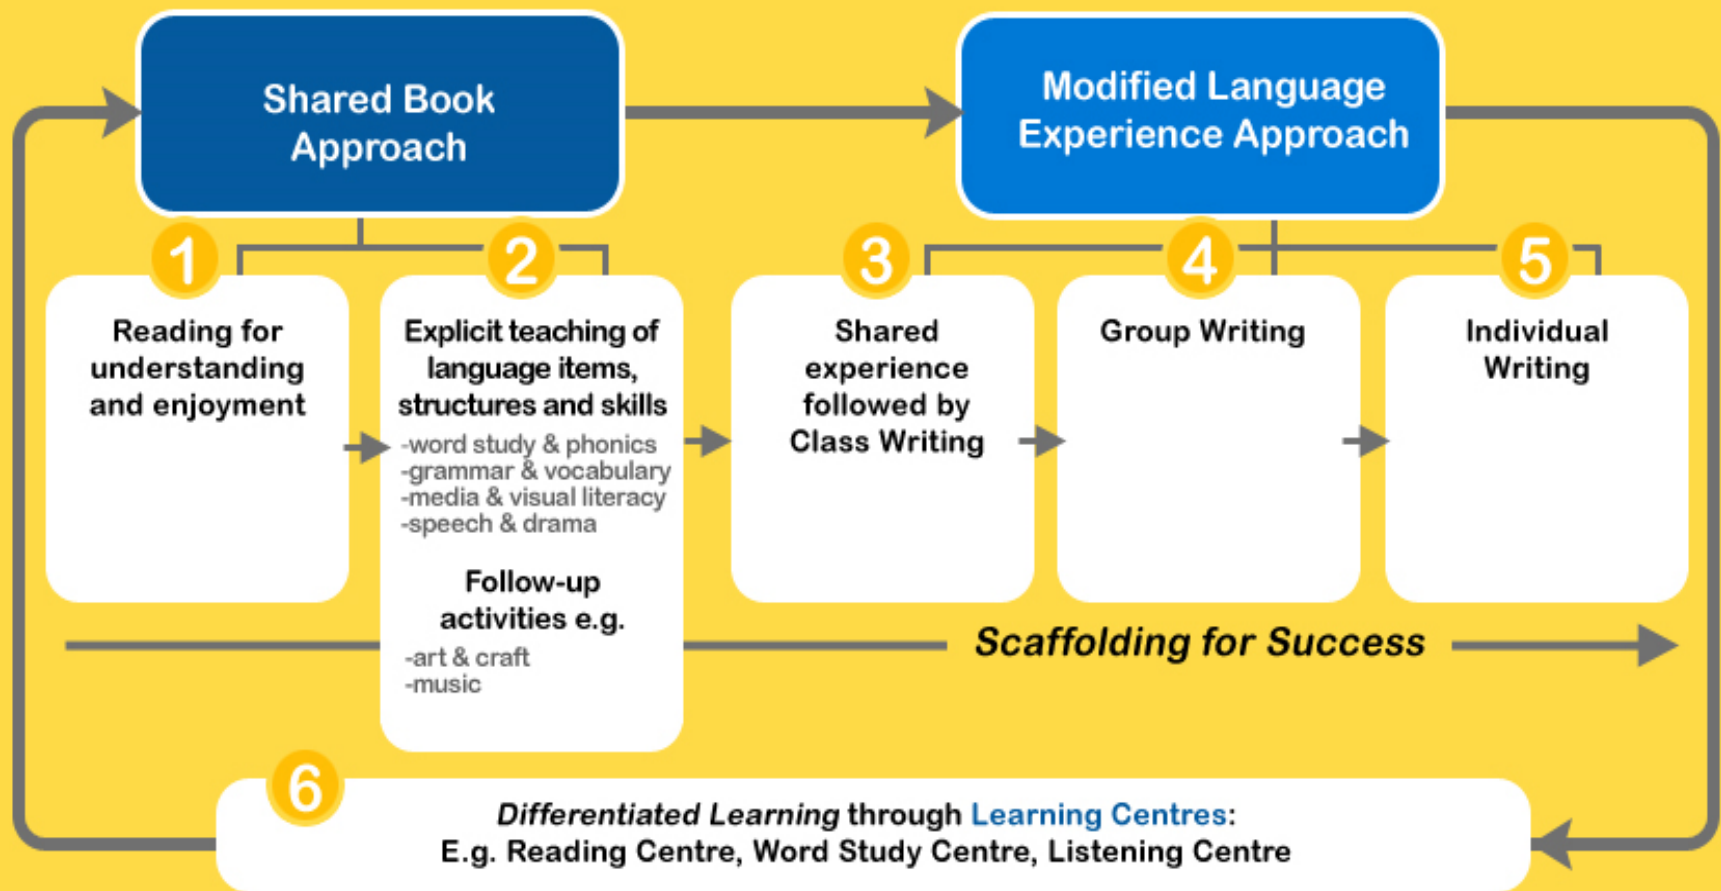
Shared Book Approach

Modified Language Experience Approach

1
Reading for understanding and enjoyment

2
Explicit teaching of language items, structures and skills
-word study & phonics
-grammar & vocabulary
-media & visual literacy
-speech & drama

Follow-up activities e.g.
-art & craft
-music

3
Shared experience followed by Class Writing

4
Group Writing

5
Individual Writing

Scaffolding for Success

6
*Differentiated Learning* through Learning Centres:
E.g. Reading Centre, Word Study Centre, Listening Centre